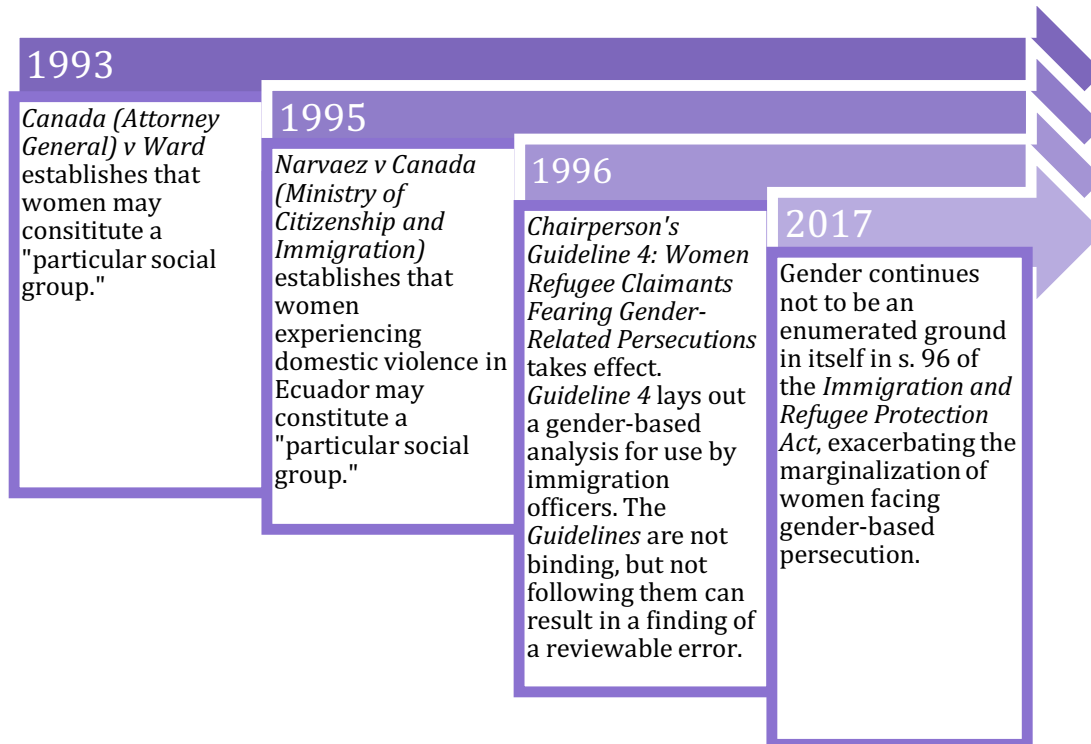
1993

*Canada (Attorney General) v Ward* establishes that women may consititute a "particular social group."

1995

*Narvaez v Canada (Ministry of Citizenship and Immigration)* establishes that women experiencing domestic violence in Ecuador may constitute a "particular social group."

1996

*Chairperson's Guideline 4: Women Refugee Claimants Fearing Gender-Related Persecutions* takes effect. *Guideline 4* lays out a gender-based analysis for use by immigration officers. The *Guidelines* are not binding, but not following them can result in a finding of a reviewable error.

2017

Gender continues not to be an enumerated ground in itself in s. 96 of the *Immigration and Refugee Protection Act*, exacerbating the marginalization of women facing gender-based persecution.